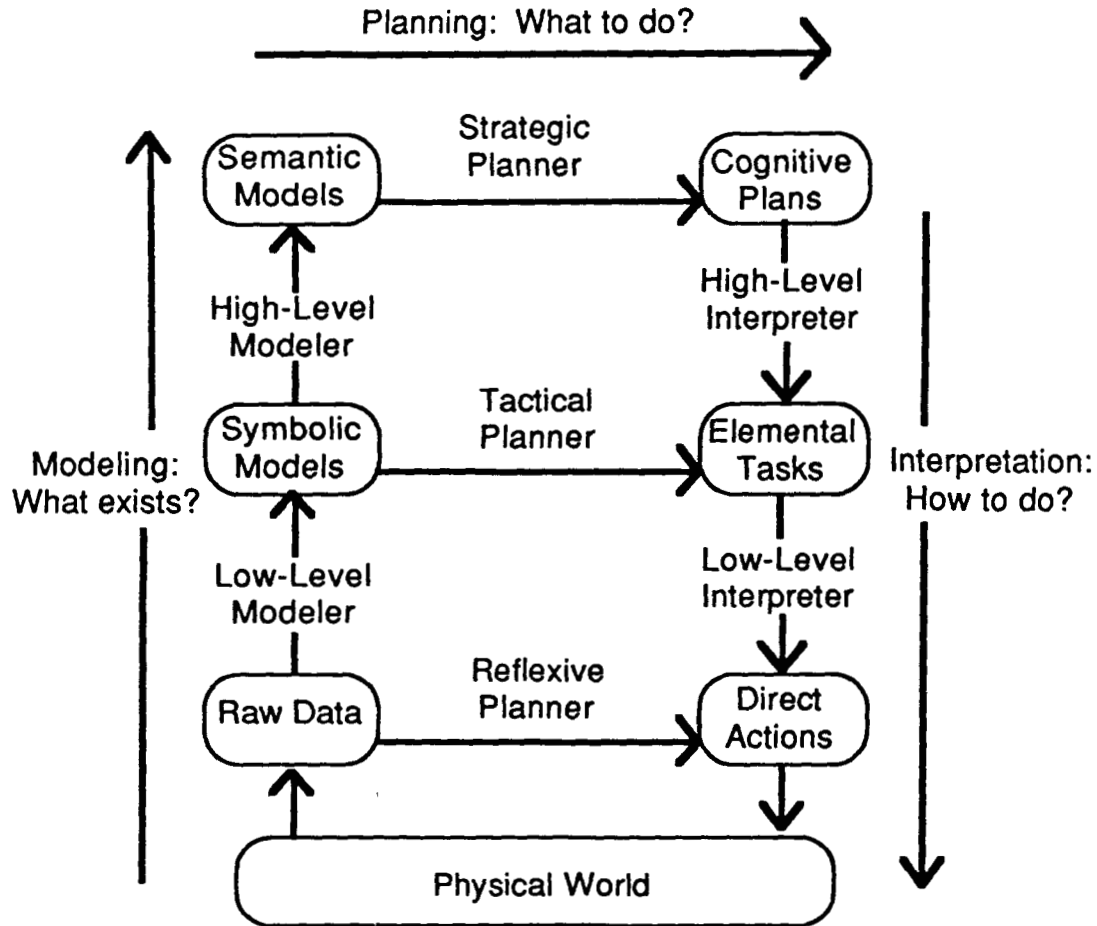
Planning: What to do?

Semantic Models

Strategic Planner

Cognitive Plans

High-Level Modeler

High-Level Interpreter

Modeling: What exists?

Symbolic Models

Tactical Planner

Elemental Tasks

Interpretation: How to do?

Low-Level Modeler

Low-Level Interpreter

Raw Data

Reflexive Planner

Direct Actions

Physical World